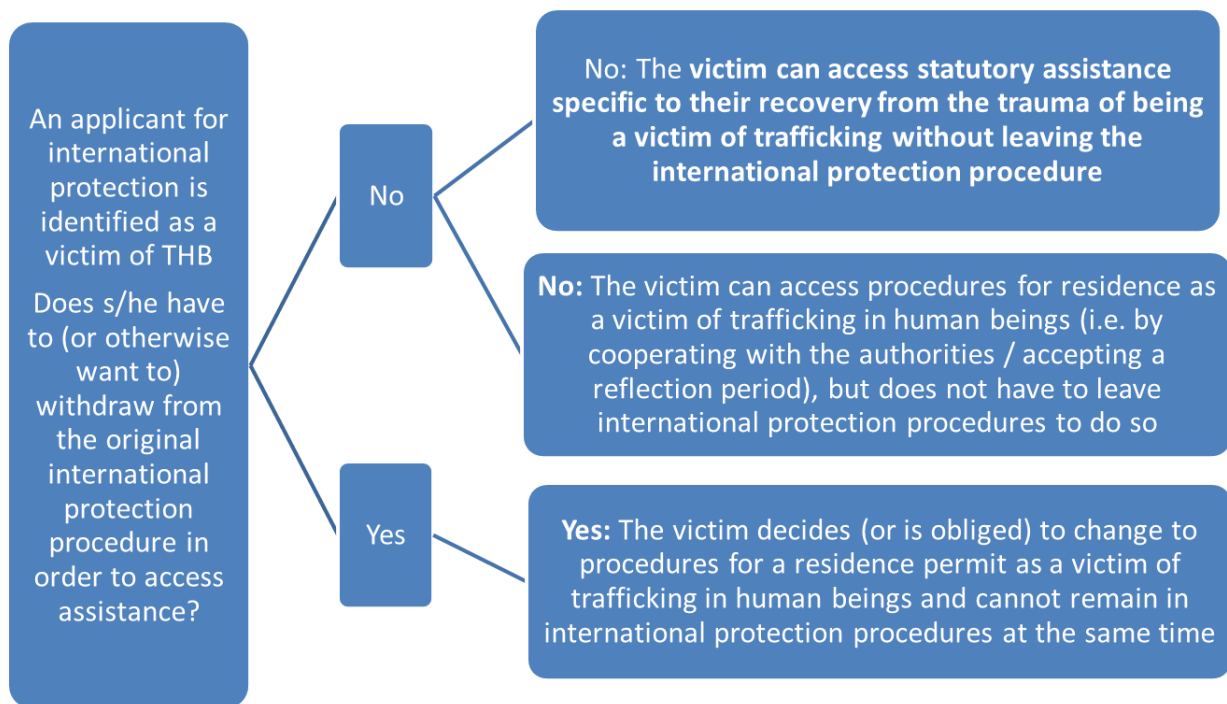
An applicant for international protection is identified as a victim of THB

Does s/he have to (or otherwise want to) withdraw from the original international protection procedure in order to access assistance?

No

Yes

No: The victim can access statutory assistance specific to their recovery from the trauma of being a victim of trafficking without leaving the international protection procedure

No: The victim can access procedures for residence as a victim of trafficking in human beings (i.e. by cooperating with the authorities / accepting a reflection period), but does not have to leave international protection procedures to do so

Yes: The victim decides (or is obliged) to change to procedures for a residence permit as a victim of trafficking in human beings and cannot remain in international protection procedures at the same time